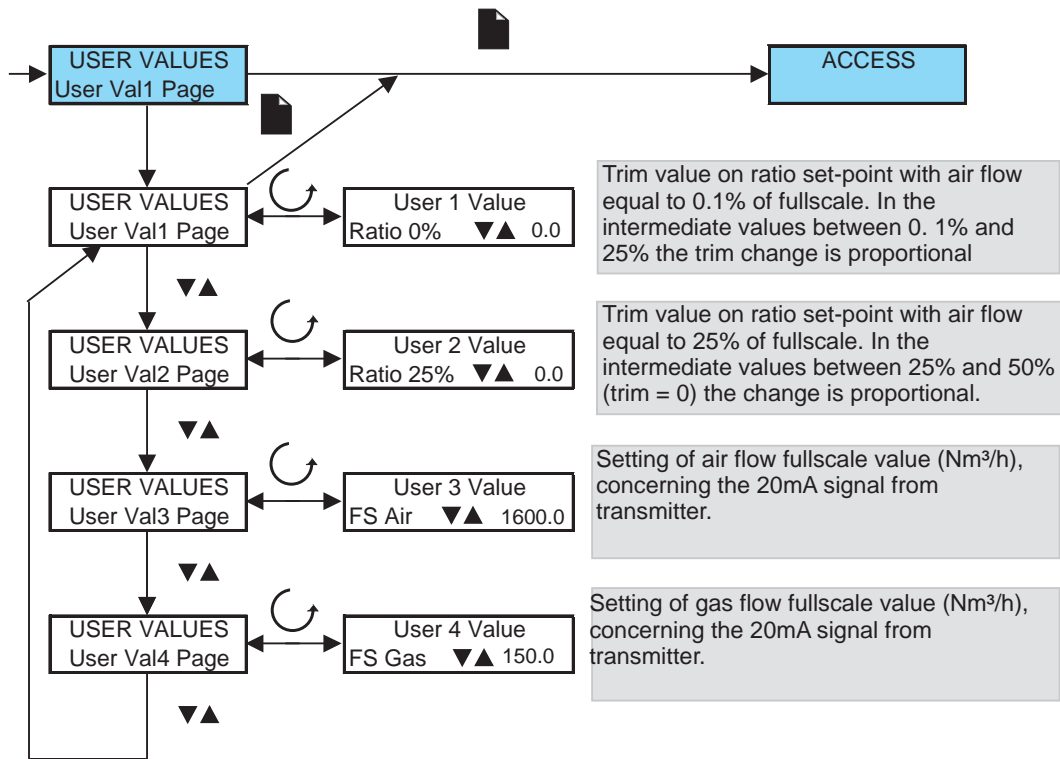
USER VALUES
User Val1 Page

ACCESS

USER VALUES
User Val1 Page

User 1 Value
Ratio 0% ▼▲ 0.0

Trim value on ratio set-point with air flow equal to 0.1% of fullscale. In the intermediate values between 0. 1% and 25% the trim change is proportional

▼▲

USER VALUES
User Val2 Page

User 2 Value
Ratio 25% ▼▲ 0.0

Trim value on ratio set-point with air flow equal to 25% of fullscale. In the intermediate values between 25% and 50% (trim = 0) the change is proportional.

▼▲

USER VALUES
User Val3 Page

User 3 Value
FS Air ▼▲ 1600.0

Setting of air flow fullscale value (Nm³/h), concerning the 20mA signal from transmitter.

▼▲

USER VALUES
User Val4 Page

User 4 Value
FS Gas ▼▲ 150.0

Setting of gas flow fullscale value (Nm³/h), concerning the 20mA signal from transmitter.

▼▲